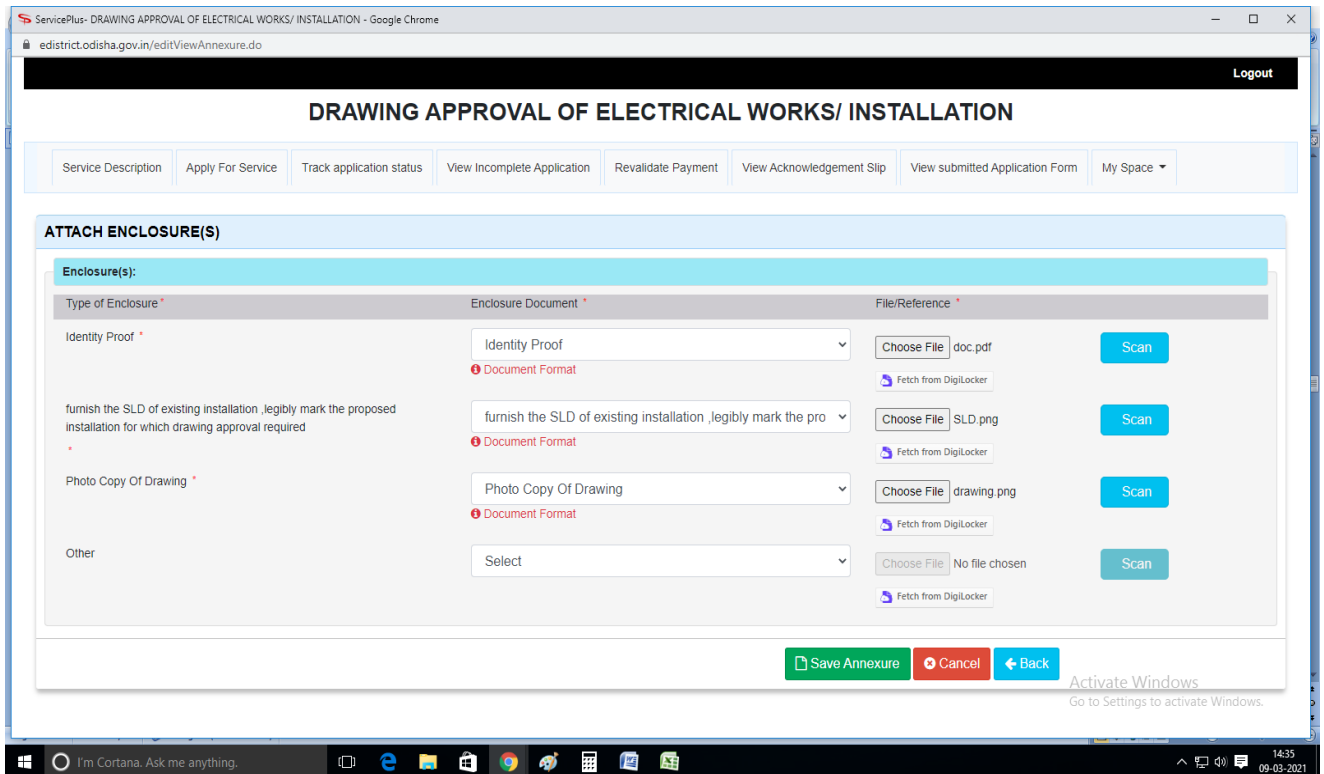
ServicePlus- DRAWING APPROVAL OF ELECTRICAL WORKS/ INSTALLATION - Google Chrome

edistrict.odisha.gov.in/editViewAnnexure.do

Logout

DRAWING APPROVAL OF ELECTRICAL WORKS/ INSTALLATION

Service Description | Apply For Service | Track application status | View Incomplete Application | Revalidate Payment | View Acknowledgement Slip | View submitted Application Form | My Space

ATTACH ENCLOSURE(S)

Enclosure(s):

| Type of Enclosure * | Enclosure Document * | File/Reference * | |
|---|---|---|---|
| Identity Proof * | Identity Proof<br>Document Format | Choose File doc.pdf<br>Fetch from DigiLocker | Scan |
| furnish the SLD of existing installation ,legibly mark the proposed installation for which drawing approval required * | furnish the SLD of existing installation ,legibly mark the pro<br>Document Format | Choose File SLD.png<br>Fetch from DigiLocker | Scan |
| Photo Copy Of Drawing * | Photo Copy Of Drawing<br>Document Format | Choose File drawing.png<br>Fetch from DigiLocker | Scan |
| Other | Select | Choose File No file chosen<br>Fetch from DigiLocker | Scan |

Save Annexure | Cancel | Back

Activate Windows
Go to Settings to activate Windows.

I'm Cortana. Ask me anything.

14:35
09-03-2021